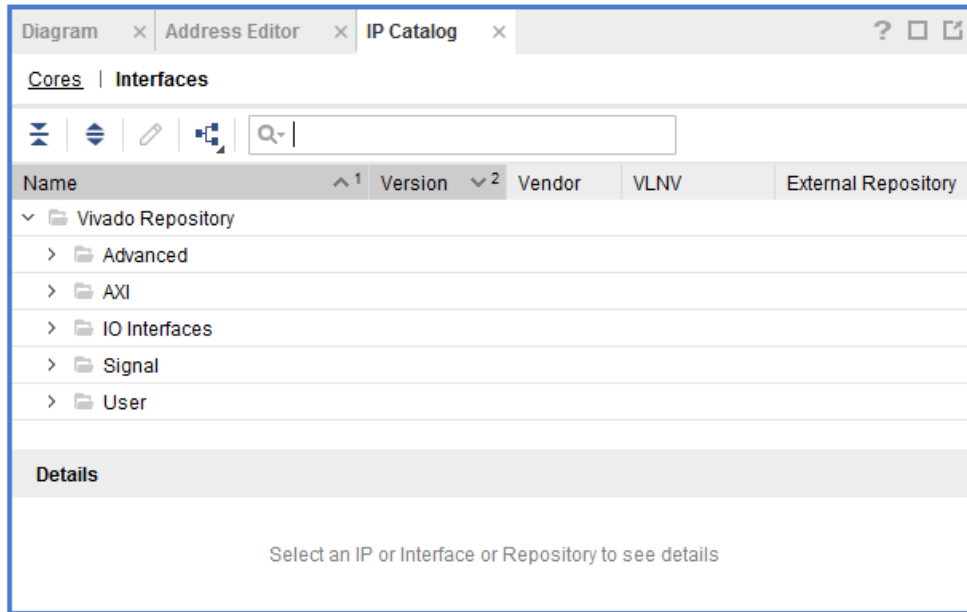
Diagram × Address Editor × IP Catalog × ? □ ⧉

Cores | Interfaces

Q-

| Name ^1 | Version ˅2 | Vendor | VLNV | External Repository |
|---|---|---|---|---|
| ˅ Vivado Repository | | | | |
| > Advanced | | | | |
| > AXI | | | | |
| > IO Interfaces | | | | |
| > Signal | | | | |
| > User | | | | |

Details

Select an IP or Interface or Repository to see details